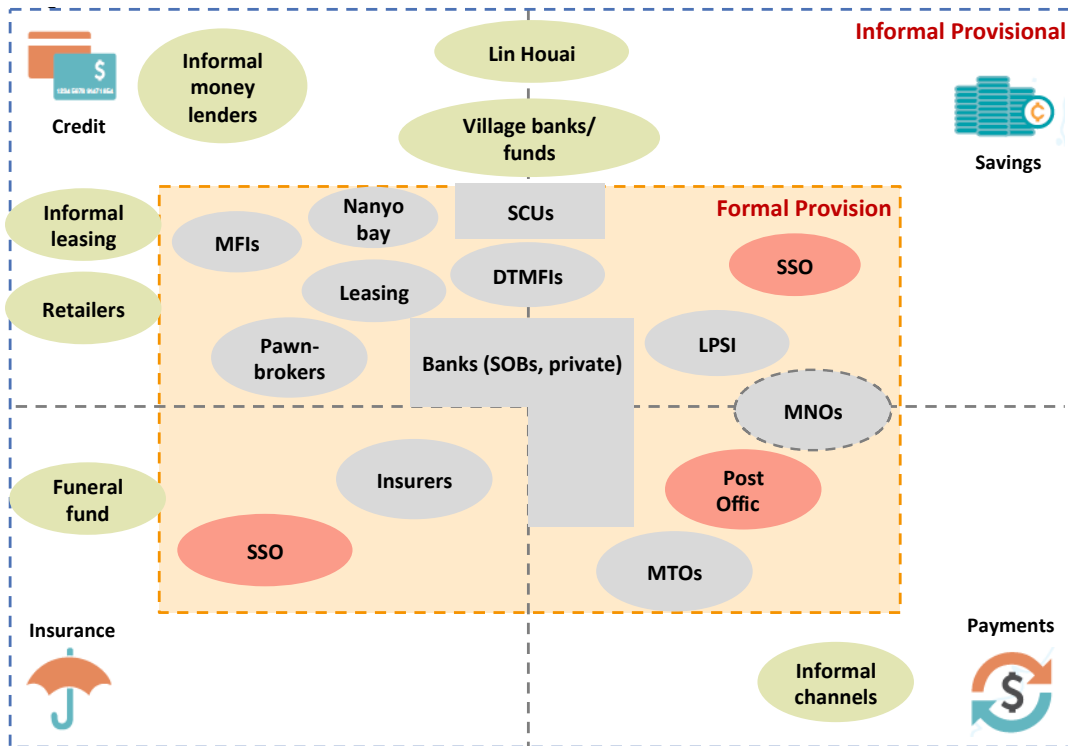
Informal Provisional

Credit

1234 5678 9647 1654

Informal money lenders

Lin Houai

Village banks/ funds

Savings

Formal Provision

Informal leasing

Nanyo bay

SCUs

MFIs

SSO

DTMFIs

Leasing

Retailers

Pawn-brokers

Banks (SOBs, private)

LPSI

MNOs

Insurers

Post Offic

Funeral fund

SSO

MTOs

Insurance

Payments

Informal channels